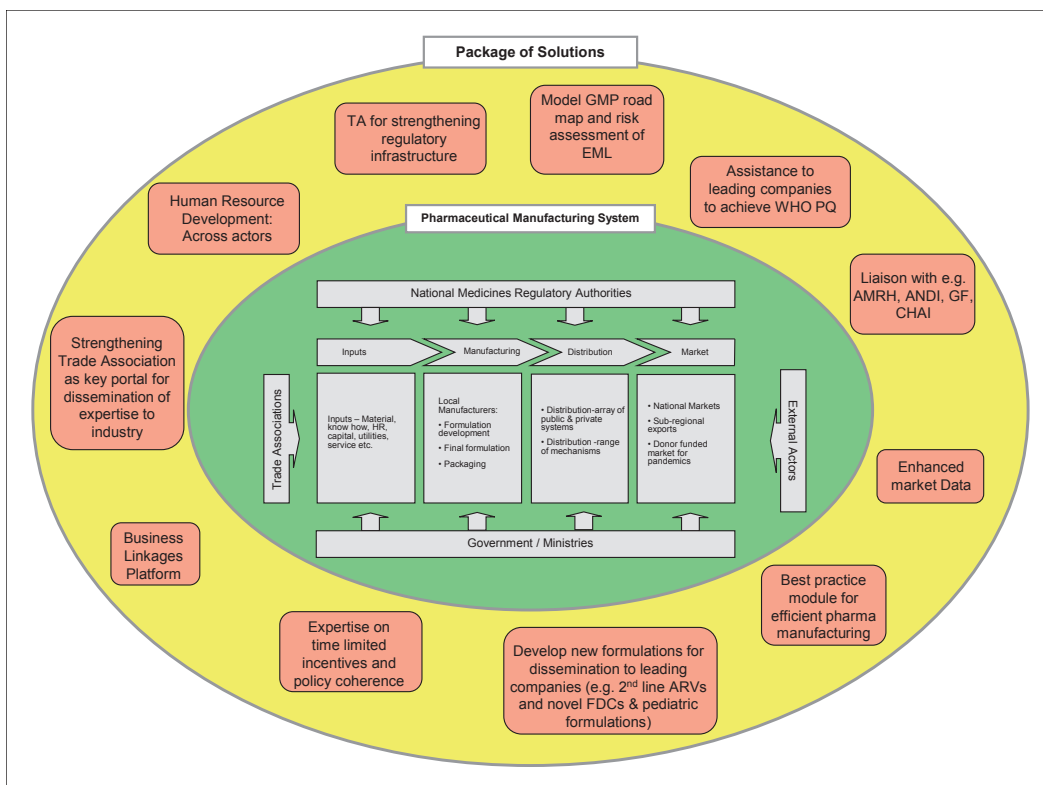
Package of Solutions

TA for strengthening regulatory infrastructure

Model GMP road map and risk assessment of EML

Human Resource Development: Across actors

Assistance to leading companies to achieve WHO PQ

Pharmaceutical Manufacturing System

Liaison with e.g. AMRH, ANDI, GF, CHAI

National Medicines Regulatory Authorities

Strengthening Trade Association as key portal for dissemination of expertise to industry

Inputs

Manufacturing

Distribution

Market

Trade Associations

Inputs – Material, know how, HR, capital, utilities, service etc.

Local Manufacturers:
• Formulation development
• Final formulation
• Packaging

• Distribution-array of public & private systems
• Distribution -range of mechanisms

• National Markets
• Sub-regional exports
• Donor funded market for pandemics

External Actors

Enhanced market Data

Government / Ministries

Business Linkages Platform

Best practice module for efficient pharma manufacturing

Expertise on time limited incentives and policy coherence

Develop new formulations for dissemination to leading companies (e.g. 2$^{nd}$ line ARVs and novel FDCs & pediatric formulations)